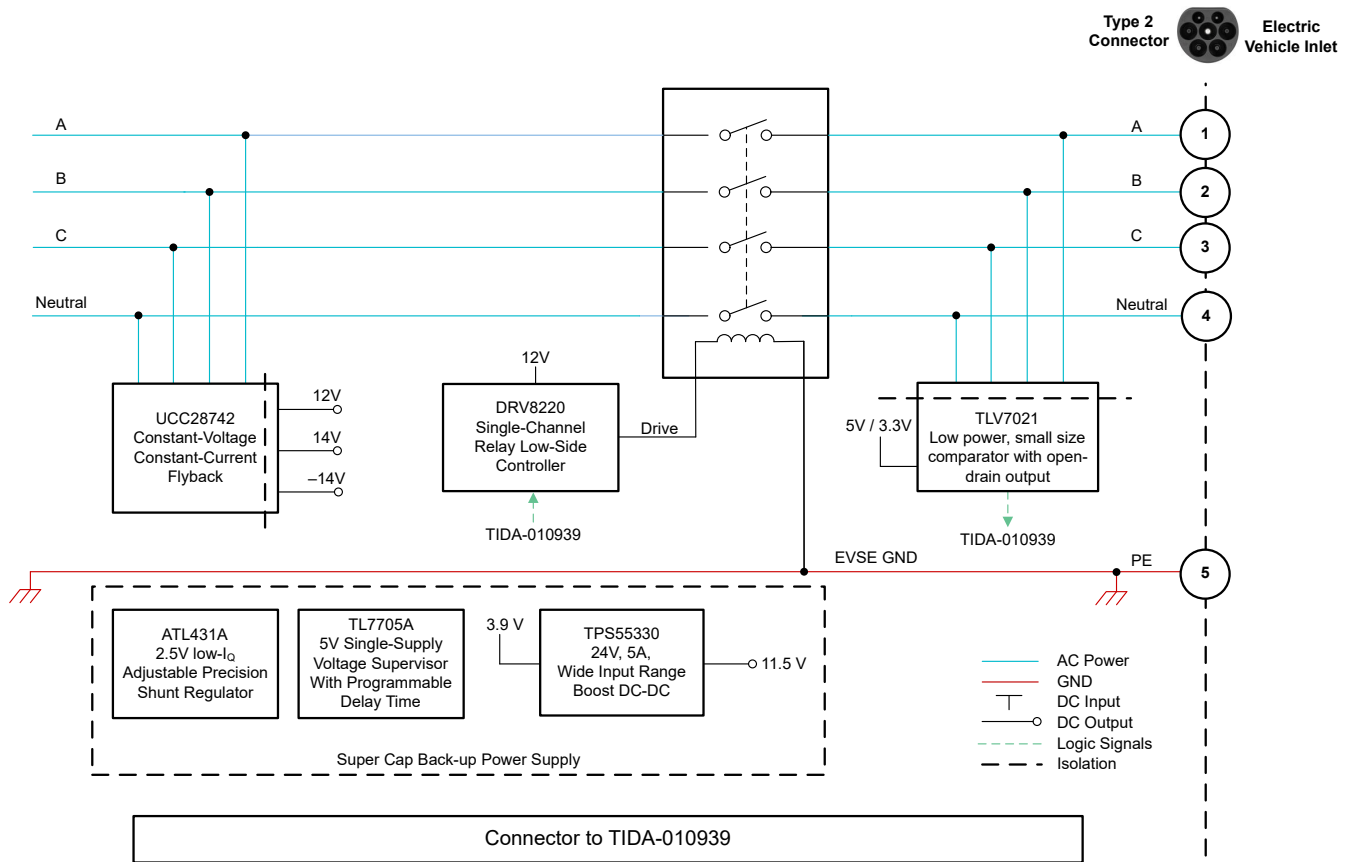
Type 2 Connector

Electric Vehicle Inlet

A

B

C

Neutral

A

B

C

Neutral

1

2

3

4

UCC28742
Constant-Voltage
Constant-Current
Flyback

12V

14V

–14V

12V

DRV8220
Single-Channel
Relay Low-Side
Controller

Drive

TIDA-010939

5V / 3.3V

TLV7021
Low power, small size
comparator with open-drain output

TIDA-010939

EVSE GND

PE

5

ATL431A
2.5V low-I$_Q$
Adjustable Precision
Shunt Regulator

TL7705A
5V Single-Supply
Voltage Supervisor
With Programmable
Delay Time

3.9 V

TPS55330
24V, 5A,
Wide Input Range
Boost DC-DC

11.5 V

Super Cap Back-up Power Supply

AC Power
GND
DC Input
DC Output
Logic Signals
Isolation

Connector to TIDA-010939